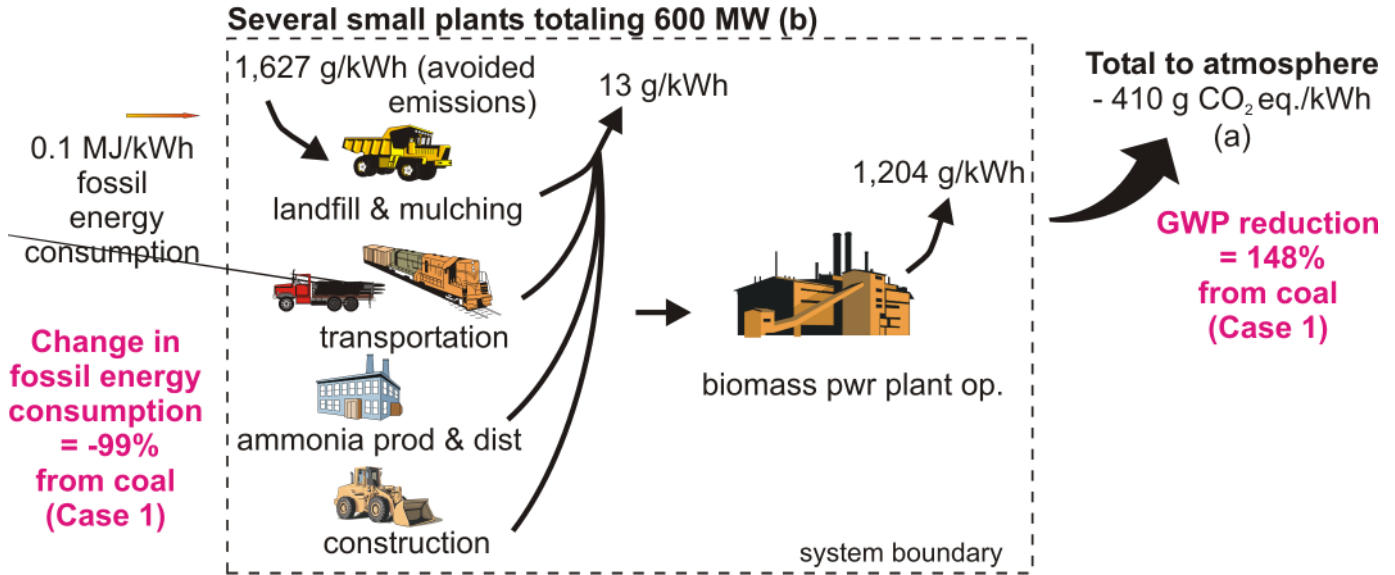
Several small plants totaling 600 MW (b)

1,627 g/kWh (avoided emissions)

0.1 MJ/kWh fossil energy consumption

landfill & mulching

transportation

ammonia prod & dist

construction

13 g/kWh

1,204 g/kWh

biomass pwr plant op.

system boundary

Total to atmosphere
- 410 g $CO_2$ eq./kWh
(a)

GWP reduction = 148% from coal (Case 1)

Change in fossil energy consumption = -99% from coal (Case 1)